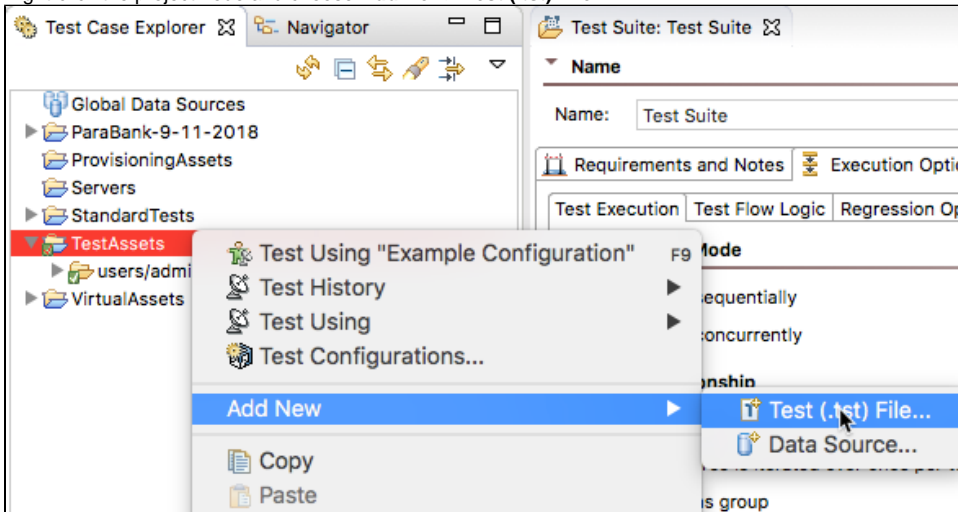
Test Case Explorer ☒ Navigator

Global Data Sources
ParaBank-9-11-2018
ProvisioningAssets
Servers
StandardTests
TestAssets
users/admi
VirtualAssets

Test Suite: Test Suite ☒

Name

Name: Test Suite

Requirements and Notes | Execution Optio

Test Execution | Test Flow Logic | Regression Op

Mode

sequentially

concurrently

onship

s group

Test Using "Example Configuration" F9
Test History
Test Using
Test Configurations...
Add New
Copy
Paste

Test (.tst) File...
Data Source...